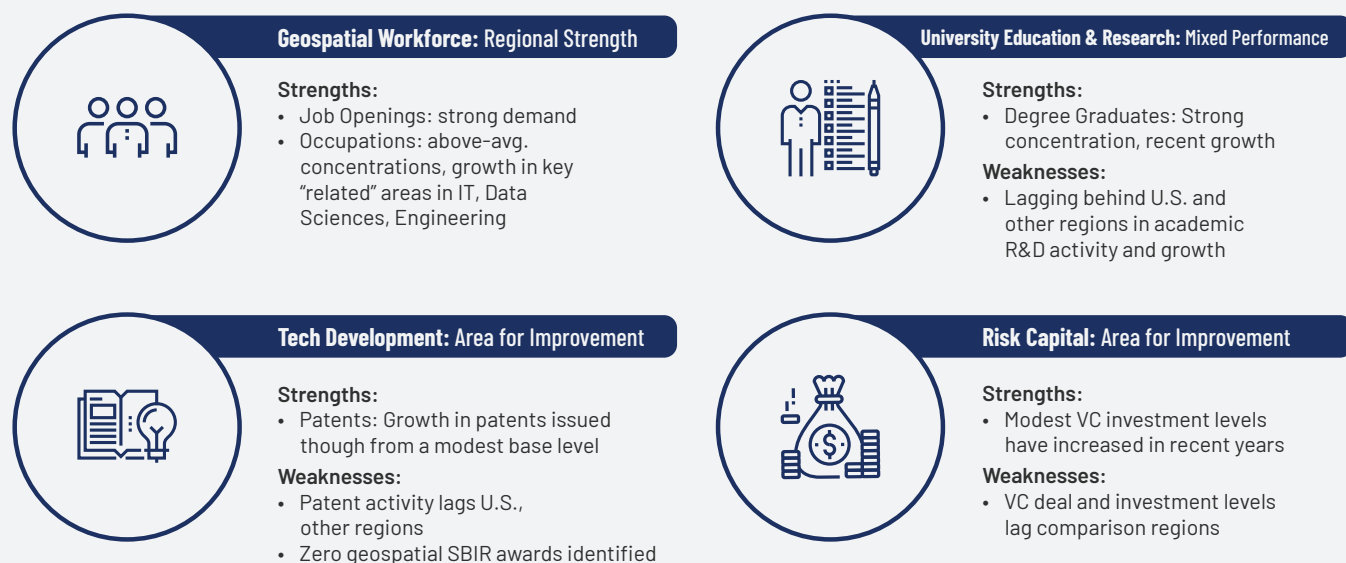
**Geospatial Workforce:** Regional Strength

**Strengths:**
- Job Openings: strong demand
- Occupations: above-avg. concentrations, growth in key “related” areas in IT, Data Sciences, Engineering

**University Education & Research:** Mixed Performance

**Strengths:**
- Degree Graduates: Strong concentration, recent growth

**Weaknesses:**
- Lagging behind U.S. and other regions in academic R&D activity and growth

**Tech Development:** Area for Improvement

**Strengths:**
- Patents: Growth in patents issued though from a modest base level

**Weaknesses:**
- Patent activity lags U.S., other regions
- Zero geospatial SBIR awards identified

**Risk Capital:** Area for Improvement

**Strengths:**
- Modest VC investment levels have increased in recent years

**Weaknesses:**
- VC deal and investment levels lag comparison regions